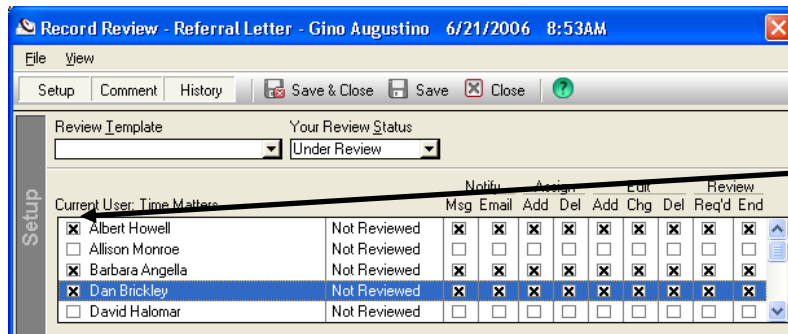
Record Review - Referral Letter - Gino Augustino 6/21/2006 8:53AM

File View

Setup Comment History Save & Close Save Close

Setup

Review Template

Your Review Status
Under Review

Current User: Time Matters

| | | Notify Msg | Notify Email | Assign Add | Assign Del | Edit Add | Edit Chg | Edit Del | Review Req'd | Review End |
|---|---|---|---|---|---|---|---|---|---|---|
| ☒ Albert Howell | Not Reviewed | ☒ | ☒ | ☒ | ☒ | ☒ | ☒ | ☒ | ☒ | ☒ |
| ☐ Allison Monroe | Not Reviewed | ☐ | ☐ | ☐ | ☐ | ☐ | ☐ | ☐ | ☐ | ☐ |
| ☒ Barbara Angella | Not Reviewed | ☒ | ☒ | ☒ | ☒ | ☒ | ☒ | ☒ | ☒ | ☒ |
| ☒ Dan Brickley | Not Reviewed | ☒ | ☒ | ☒ | ☒ | ☒ | ☒ | ☒ | ☒ | ☒ |
| ☐ David Halomar | Not Reviewed | ☐ | ☐ | ☐ | ☐ | ☐ | ☐ | ☐ | ☐ | ☐ |